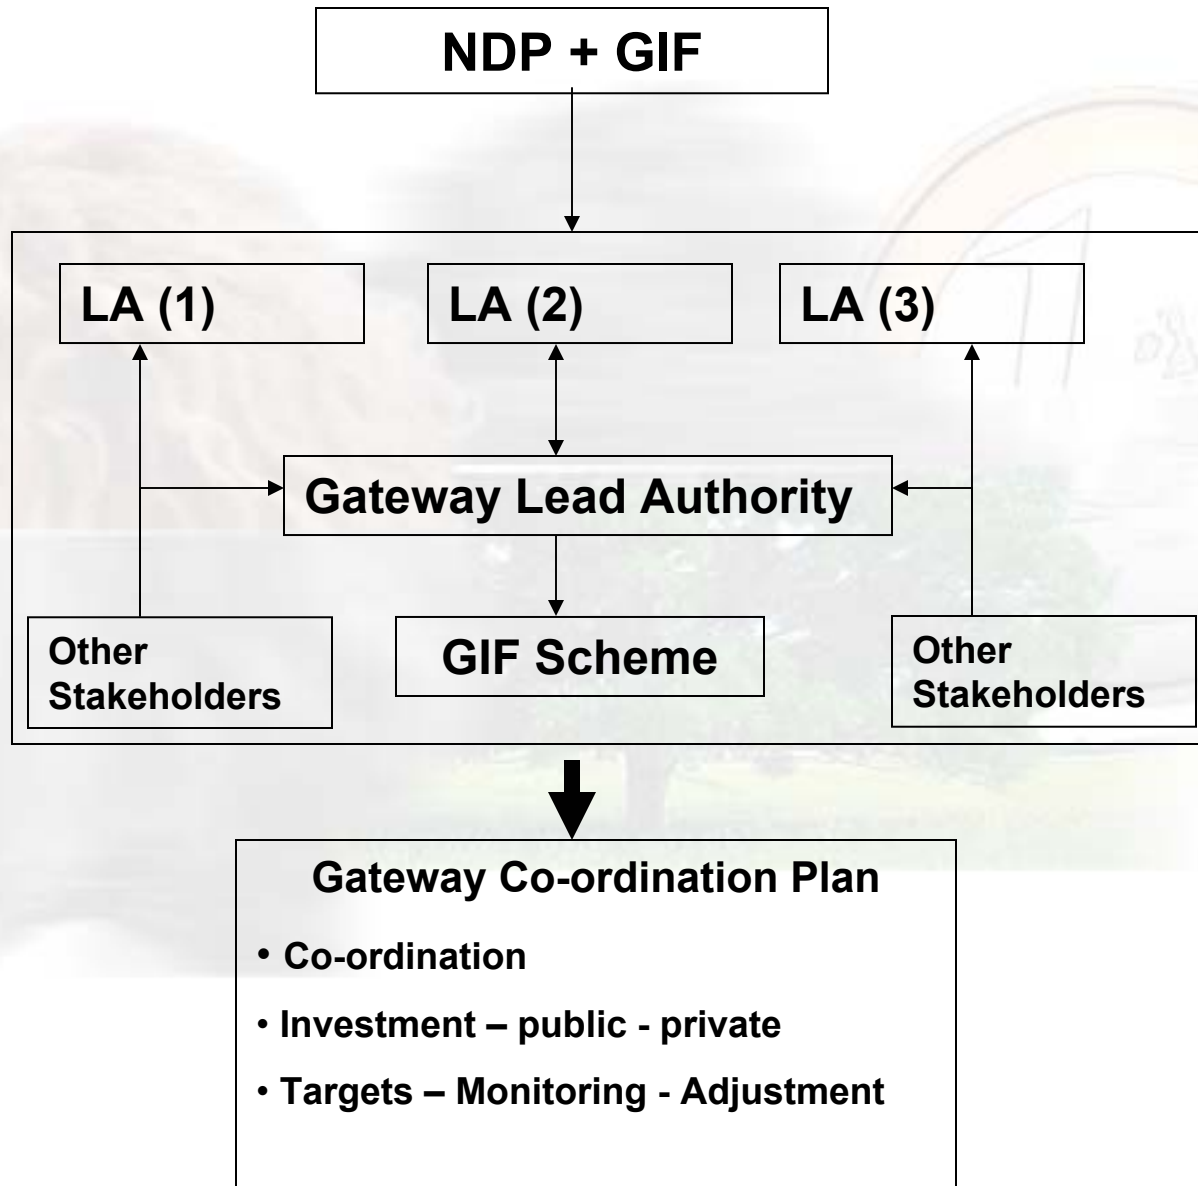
NDP + GIF

LA (1)

LA (2)

LA (3)

Gateway Lead Authority

Other Stakeholders

GIF Scheme

Other Stakeholders

Gateway Co-ordination Plan

• Co-ordination

• Investment – public - private

• Targets – Monitoring - Adjustment